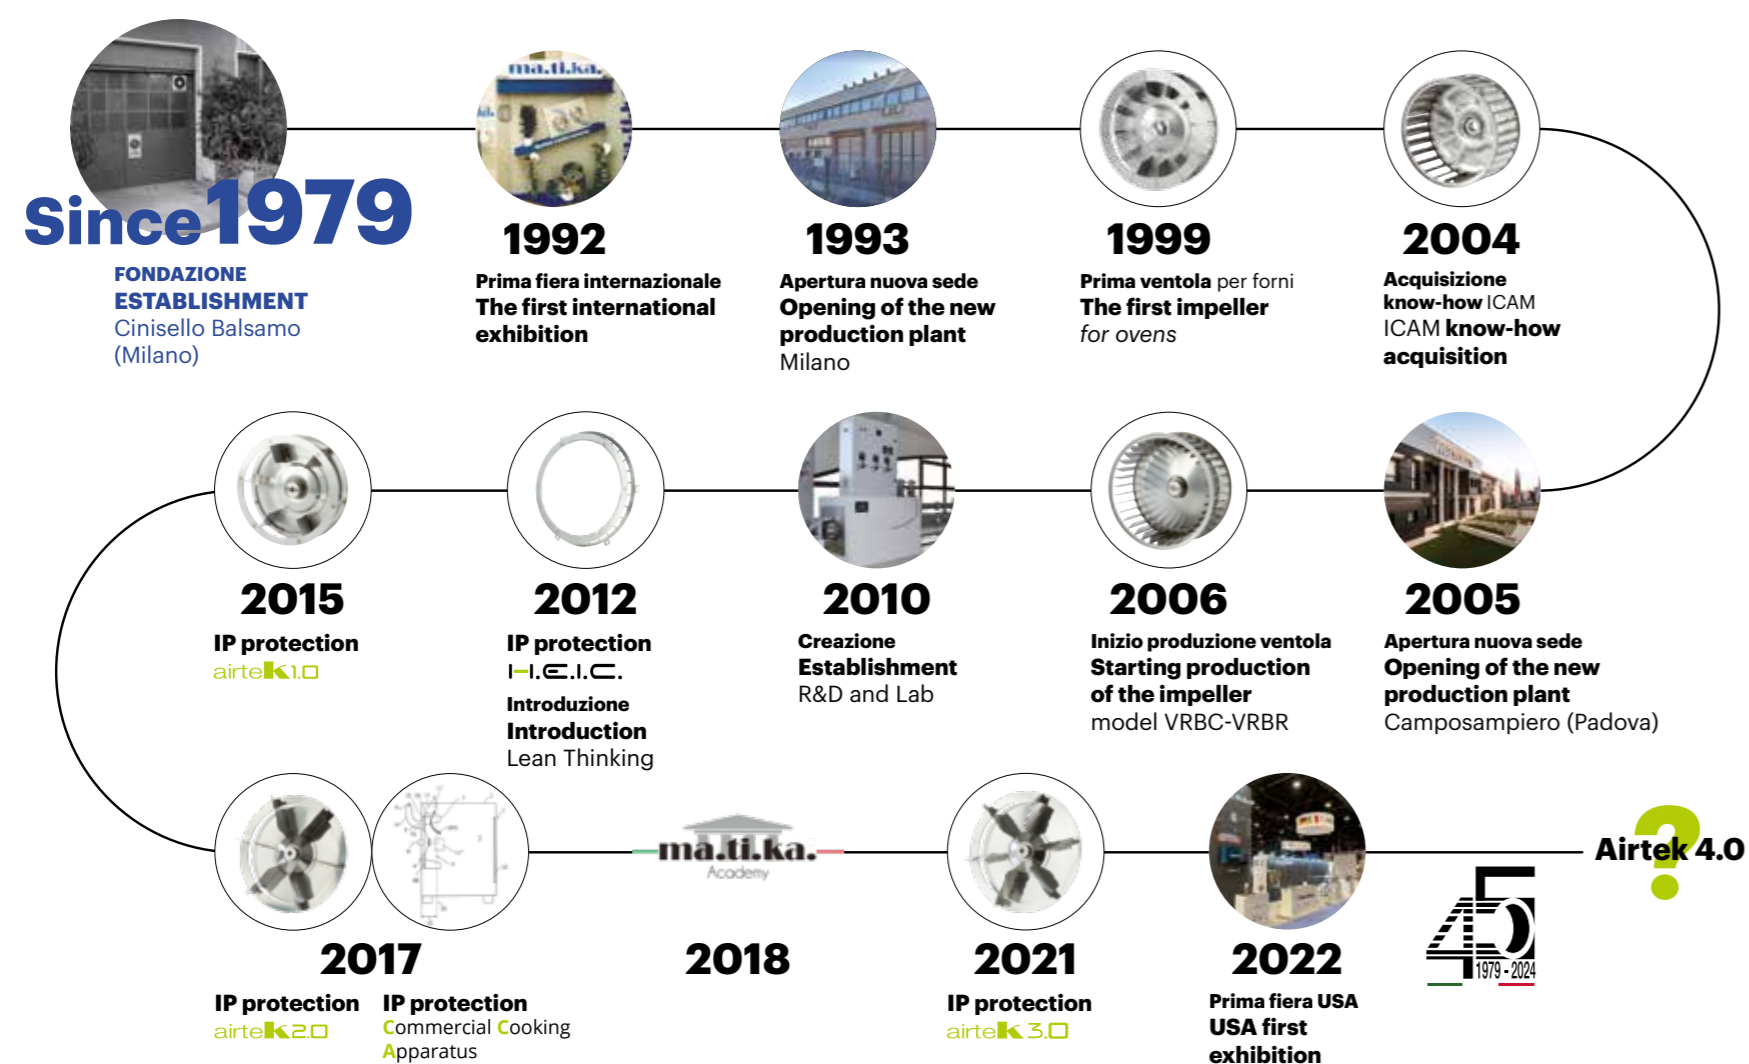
Since 1979
FONDAZIONE
ESTABLISHMENT
Cinisello Balsamo
(Milano)

ma.ti.ka.

1992
Prima fiera internazionale
The first international exhibition

1993
Apertura nuova sede
Opening of the new production plant
Milano

1999
Prima ventola per forni
The first impeller for ovens

2004
Acquisizione know-how ICAM
ICAM know-how acquisition

2015
IP protection
airtek 1.0

2012
IP protection
H.E.I.C.
Introduzione
Introduction
Lean Thinking

2010
Creazione
Establishment
R&D and Lab

2006
Inizio produzione ventola
Starting production of the impeller
model VRBC-VRBR

2005
Apertura nuova sede
Opening of the new production plant
Camposampiero (Padova)

2017
IP protection
airtek 2.0
IP protection
Commercial Cooking Apparatus

ma.ti.ka.
Academy
2018

2021
IP protection
airtek 3.0

2022
Prima fiera USA
USA first exhibition

45
1979 - 2024

Airtek 4.0
?